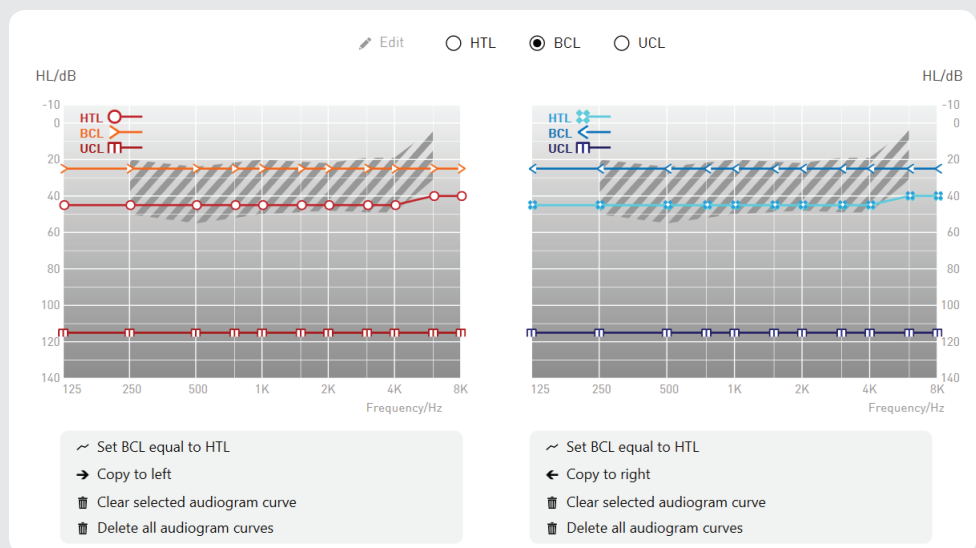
Edit HTL BCL UCL

HL/dB

-10
0
20
40
60
80
100
120
140

HTL
BCL
UCL

125 250 500 1K 2K 4K 8K
Frequency/Hz

HL/dB

-10
0
20
40
60
80
100
120
140

HTL
BCL
UCL

125 250 500 1K 2K 4K 8K
Frequency/Hz

Set BCL equal to HTL
Copy to left
Clear selected audiogram curve
Delete all audiogram curves

Set BCL equal to HTL
Copy to right
Clear selected audiogram curve
Delete all audiogram curves